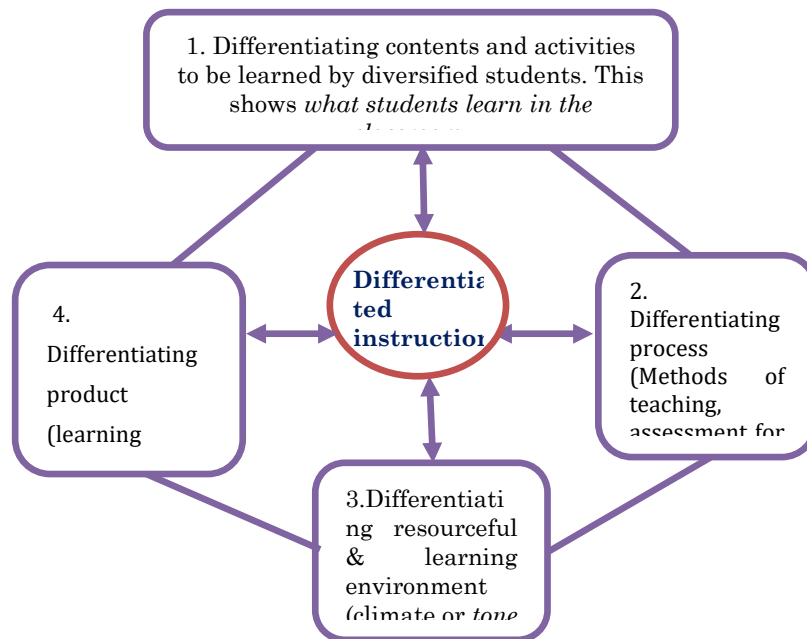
1. Differentiating contents and activities to be learned by diversified students. This shows *what students learn in the* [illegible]

Differentia ted instructio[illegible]

2. Differentiating process (Methods of teaching, assessment for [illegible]

4. Differentiating product (learning

3.Differentiating resourceful & learning environment (climate or *tone* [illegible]